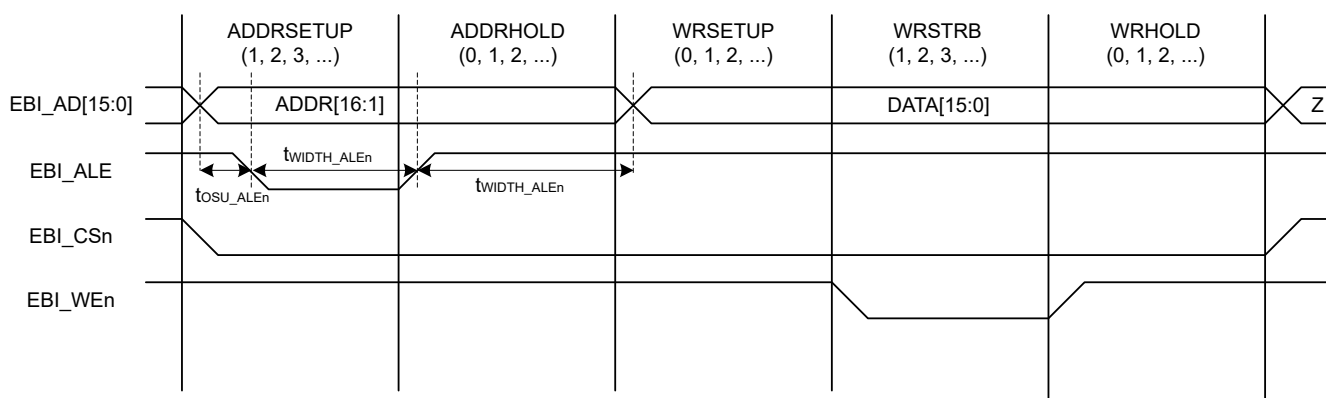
ADDRSETUP
(1, 2, 3, ...)

ADDRHOLD
(0, 1, 2, ...)

WRSETUP
(0, 1, 2, ...)

WRSTRB
(1, 2, 3, ...)

WRHOLD
(0, 1, 2, ...)

EBI_AD[15:0]
ADDR[16:1]
DATA[15:0]
Z

EBI_ALE
$t_{WIDTH\_ALEn}$
$t_{OSU\_ALEn}$
$t_{WIDTH\_ALEn}$

EBI_CSn

EBI_WEn